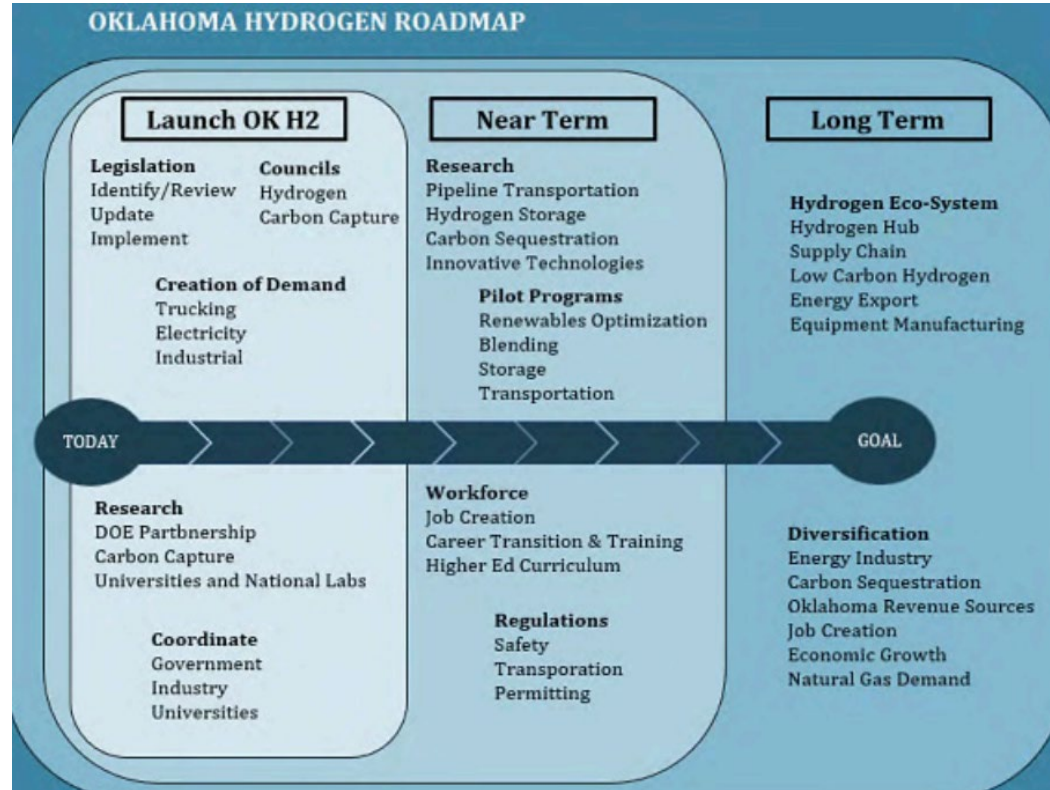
OKLAHOMA HYDROGEN ROADMAP

Launch OK H2

Legislation
Identify/Review
Update
Implement

Councils
Hydrogen
Carbon Capture

Creation of Demand
Trucking
Electricity
Industrial

Near Term

Research
Pipeline Transportation
Hydrogen Storage
Carbon Sequestration
Innovative Technologies

Pilot Programs
Renewables Optimization
Blending
Storage
Transportation

Long Term

Hydrogen Eco-System
Hydrogen Hub
Supply Chain
Low Carbon Hydrogen
Energy Export
Equipment Manufacturing

TODAY

GOAL

Research
DOE Partbnership
Carbon Capture
Universities and National Labs

Coordinate
Government
Industry
Universities

Workforce
Job Creation
Career Transition & Training
Higher Ed Curriculum

Regulations
Safety
Transporation
Permitting

Diversification
Energy Industry
Carbon Sequestration
Oklahoma Revenue Sources
Job Creation
Economic Growth
Natural Gas Demand